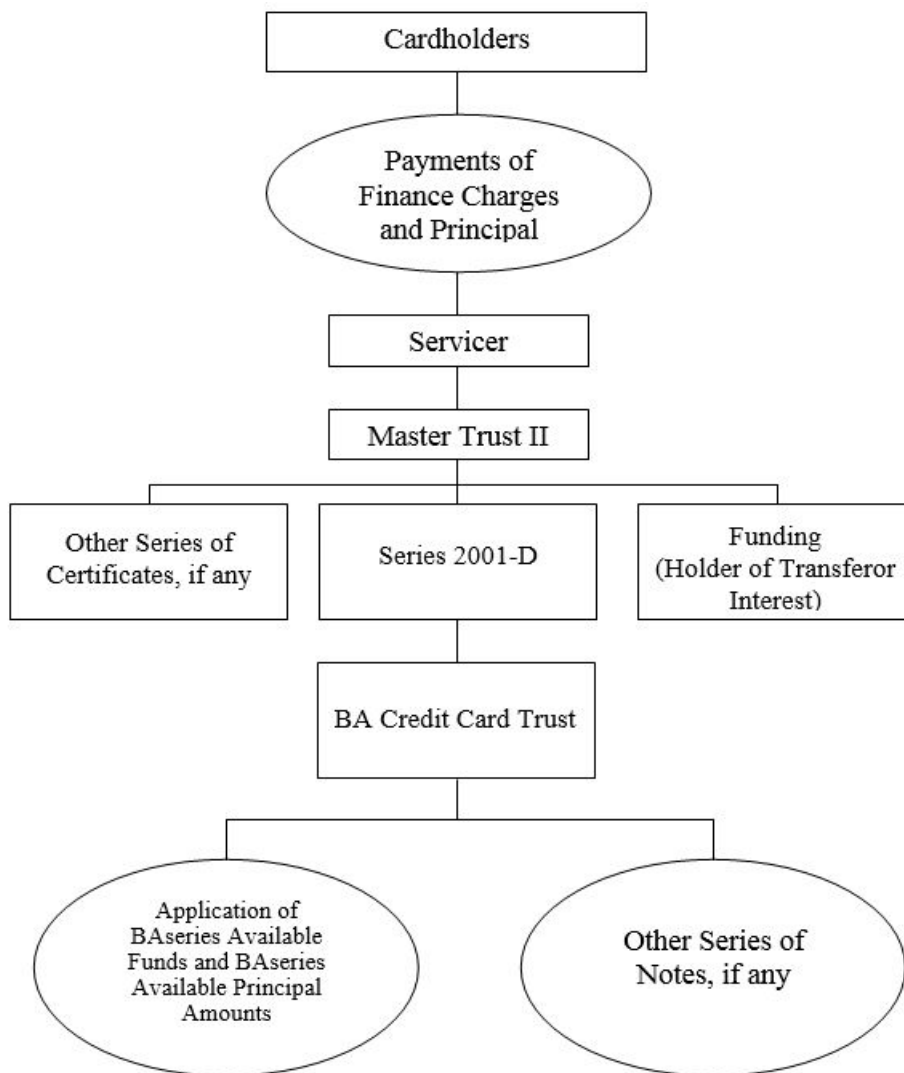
Cardholders

Payments of Finance Charges and Principal

Servicer

Master Trust II

Other Series of Certificates, if any

Series 2001-D

Funding (Holder of Transferor Interest)

BA Credit Card Trust

Application of BAseries Available Funds and BAseries Available Principal Amounts

Other Series of Notes, if any